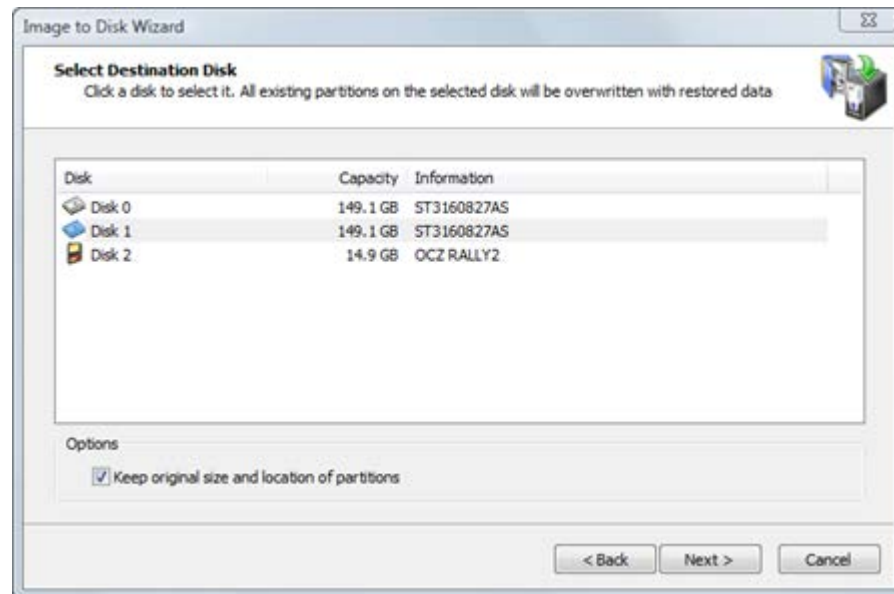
Image to Disk Wizard

Select Destination Disk
Click a disk to select it. All existing partitions on the selected disk will be overwritten with restored data

| Disk | Capacity | Information |
|---|---|---|
| Disk 0 | 149.1 GB | ST3160827AS |
| Disk 1 | 149.1 GB | ST3160827AS |
| Disk 2 | 14.9 GB | OCZ RALLY2 |

Options

Keep original size and location of partitions

< Back
Next >
Cancel